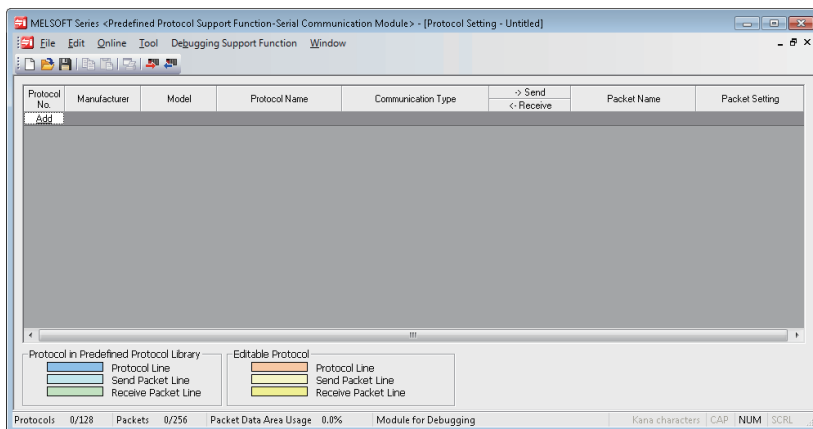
MELSOFT Series <Predefined Protocol Support Function-Serial Communication Module> - [Protocol Setting - Untitled]

File Edit Online Tool Debugging Support Function Window

| Protocol No. | Manufacturer | Model | Protocol Name | Communication Type | -> Send <- Receive | Packet Name | Packet Setting |
|---|---|---|---|---|---|---|---|
| Add | | | | | | | |

Protocol in Predefined Protocol Library
Protocol Line
Send Packet Line
Receive Packet Line

Editable Protocol
Protocol Line
Send Packet Line
Receive Packet Line

Protocols 0/128 Packets 0/256 Packet Data Area Usage 0.0% Module for Debugging Kana characters CAP NUM SCRL